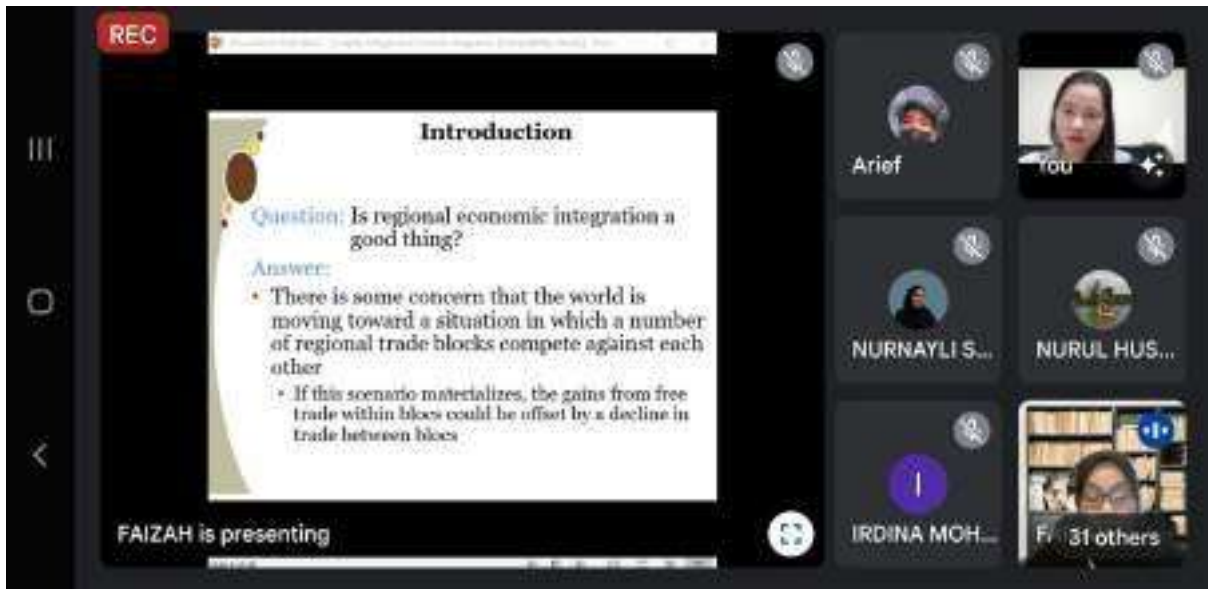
REC

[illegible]

Introduction

Question: Is regional economic integration a good thing?

Answer:

- There is some concern that the world is moving toward a situation in which a number of regional trade blocks compete against each other
  - If this scenario materializes, the gains from free trade within blocs could be offset by a decline in trade between blocs

FAIZAH is presenting

Arief

You

NURNAYLI S...

NURUL HUS...

I

IRDINA MOH...

F

31 others